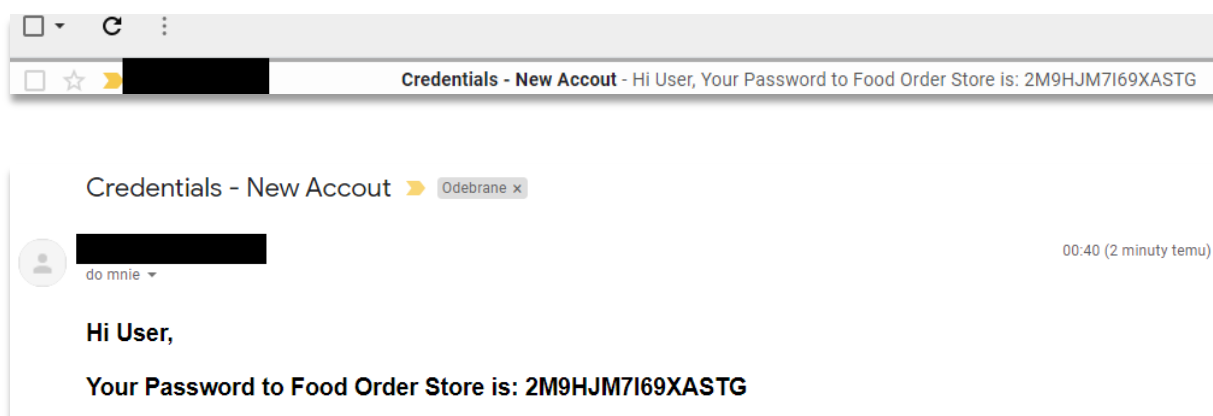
Credentials - New Accout - Hi User, Your Password to Food Order Store is: 2M9HJM7I69XASTG

Credentials - New Accout Odebrane ×

00:40 (2 minuty temu)

do mnie

Hi User,

Your Password to Food Order Store is: 2M9HJM7I69XASTG